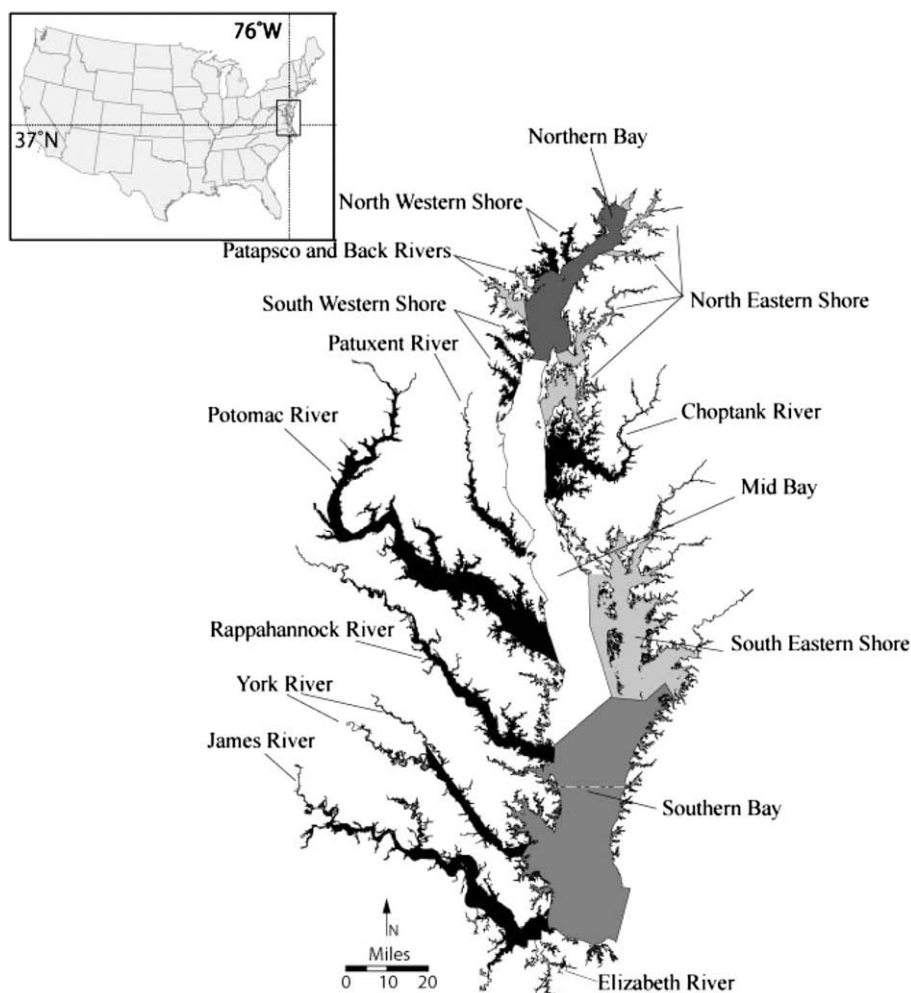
76°W

37°N

Northern Bay

North Western Shore

Patapsco and Back Rivers

North Eastern Shore

South Western Shore

Patuxent River

Potomac River

Choptank River

Mid Bay

Rappahannock River

South Eastern Shore

York River

James River

Southern Bay

N

Miles

0 10 20

Elizabeth River